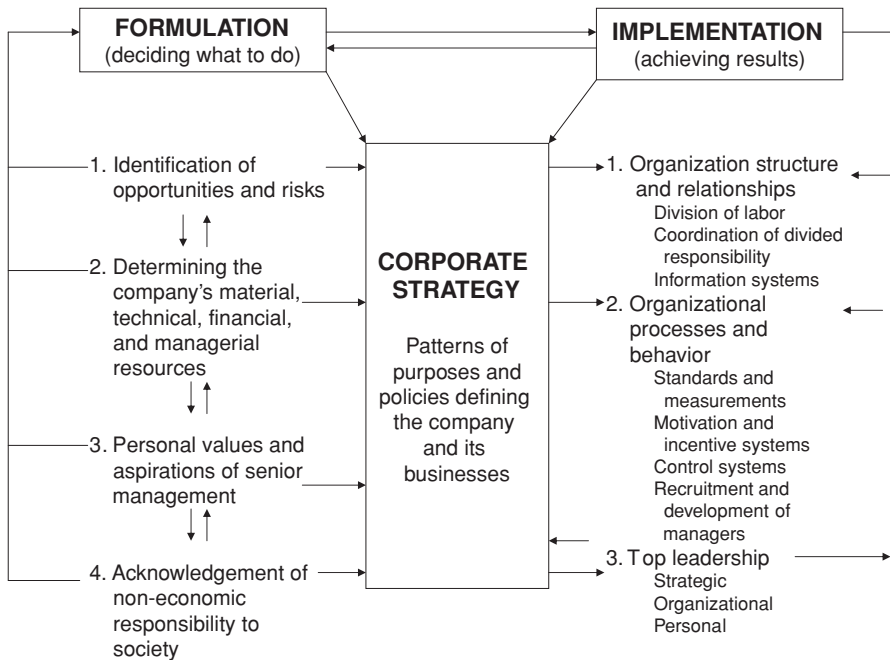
FORMULATION
(deciding what to do)

IMPLEMENTATION
(achieving results)

1. Identification of opportunities and risks

2. Determining the company's material, technical, financial, and managerial resources

3. Personal values and aspirations of senior management

4. Acknowledgement of non-economic responsibility to society

CORPORATE STRATEGY

Patterns of purposes and policies defining the company and its businesses

1. Organization structure and relationships
Division of labor
Coordination of divided responsibility
Information systems

2. Organizational processes and behavior
Standards and measurements
Motivation and incentive systems
Control systems
Recruitment and development of managers

3. Top leadership
Strategic
Organizational
Personal